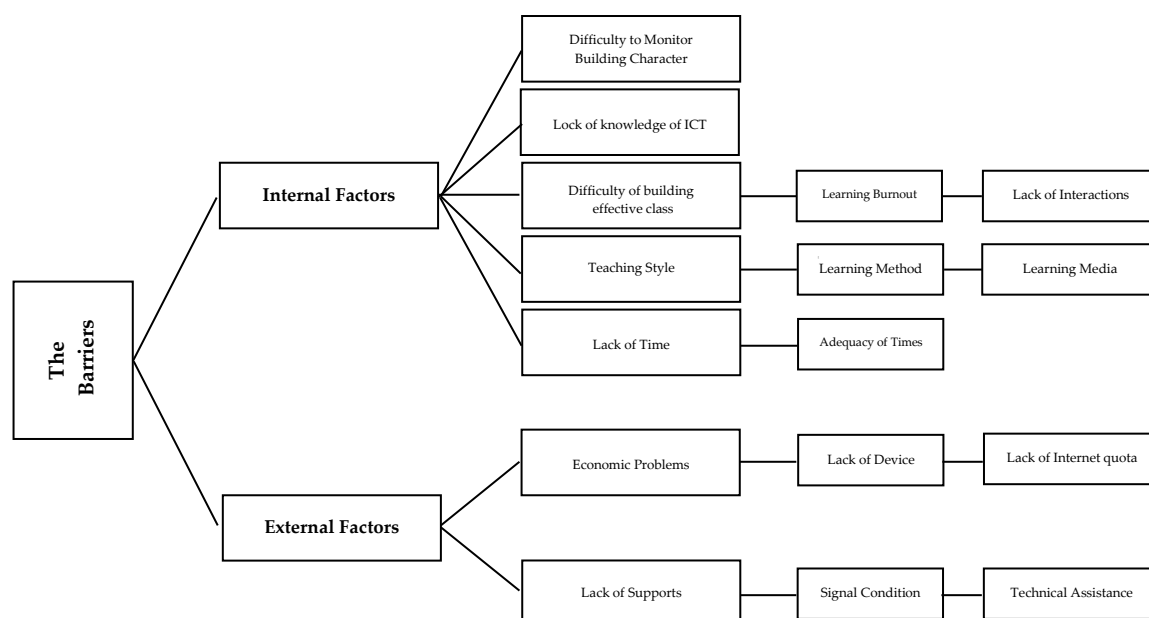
The Barriers

Internal Factors

Difficulty to Monitor Building Character

Lock of knowledge of ICT

Difficulty of building effective class

Learning Burnout

Lack of Interactions

Teaching Style

Learning Method

Learning Media

Lack of Time

Adequacy of Times

External Factors

Economic Problems

Lack of Device

Lack of Internet quota

Lack of Supports

Signal Condition

Technical Assistance